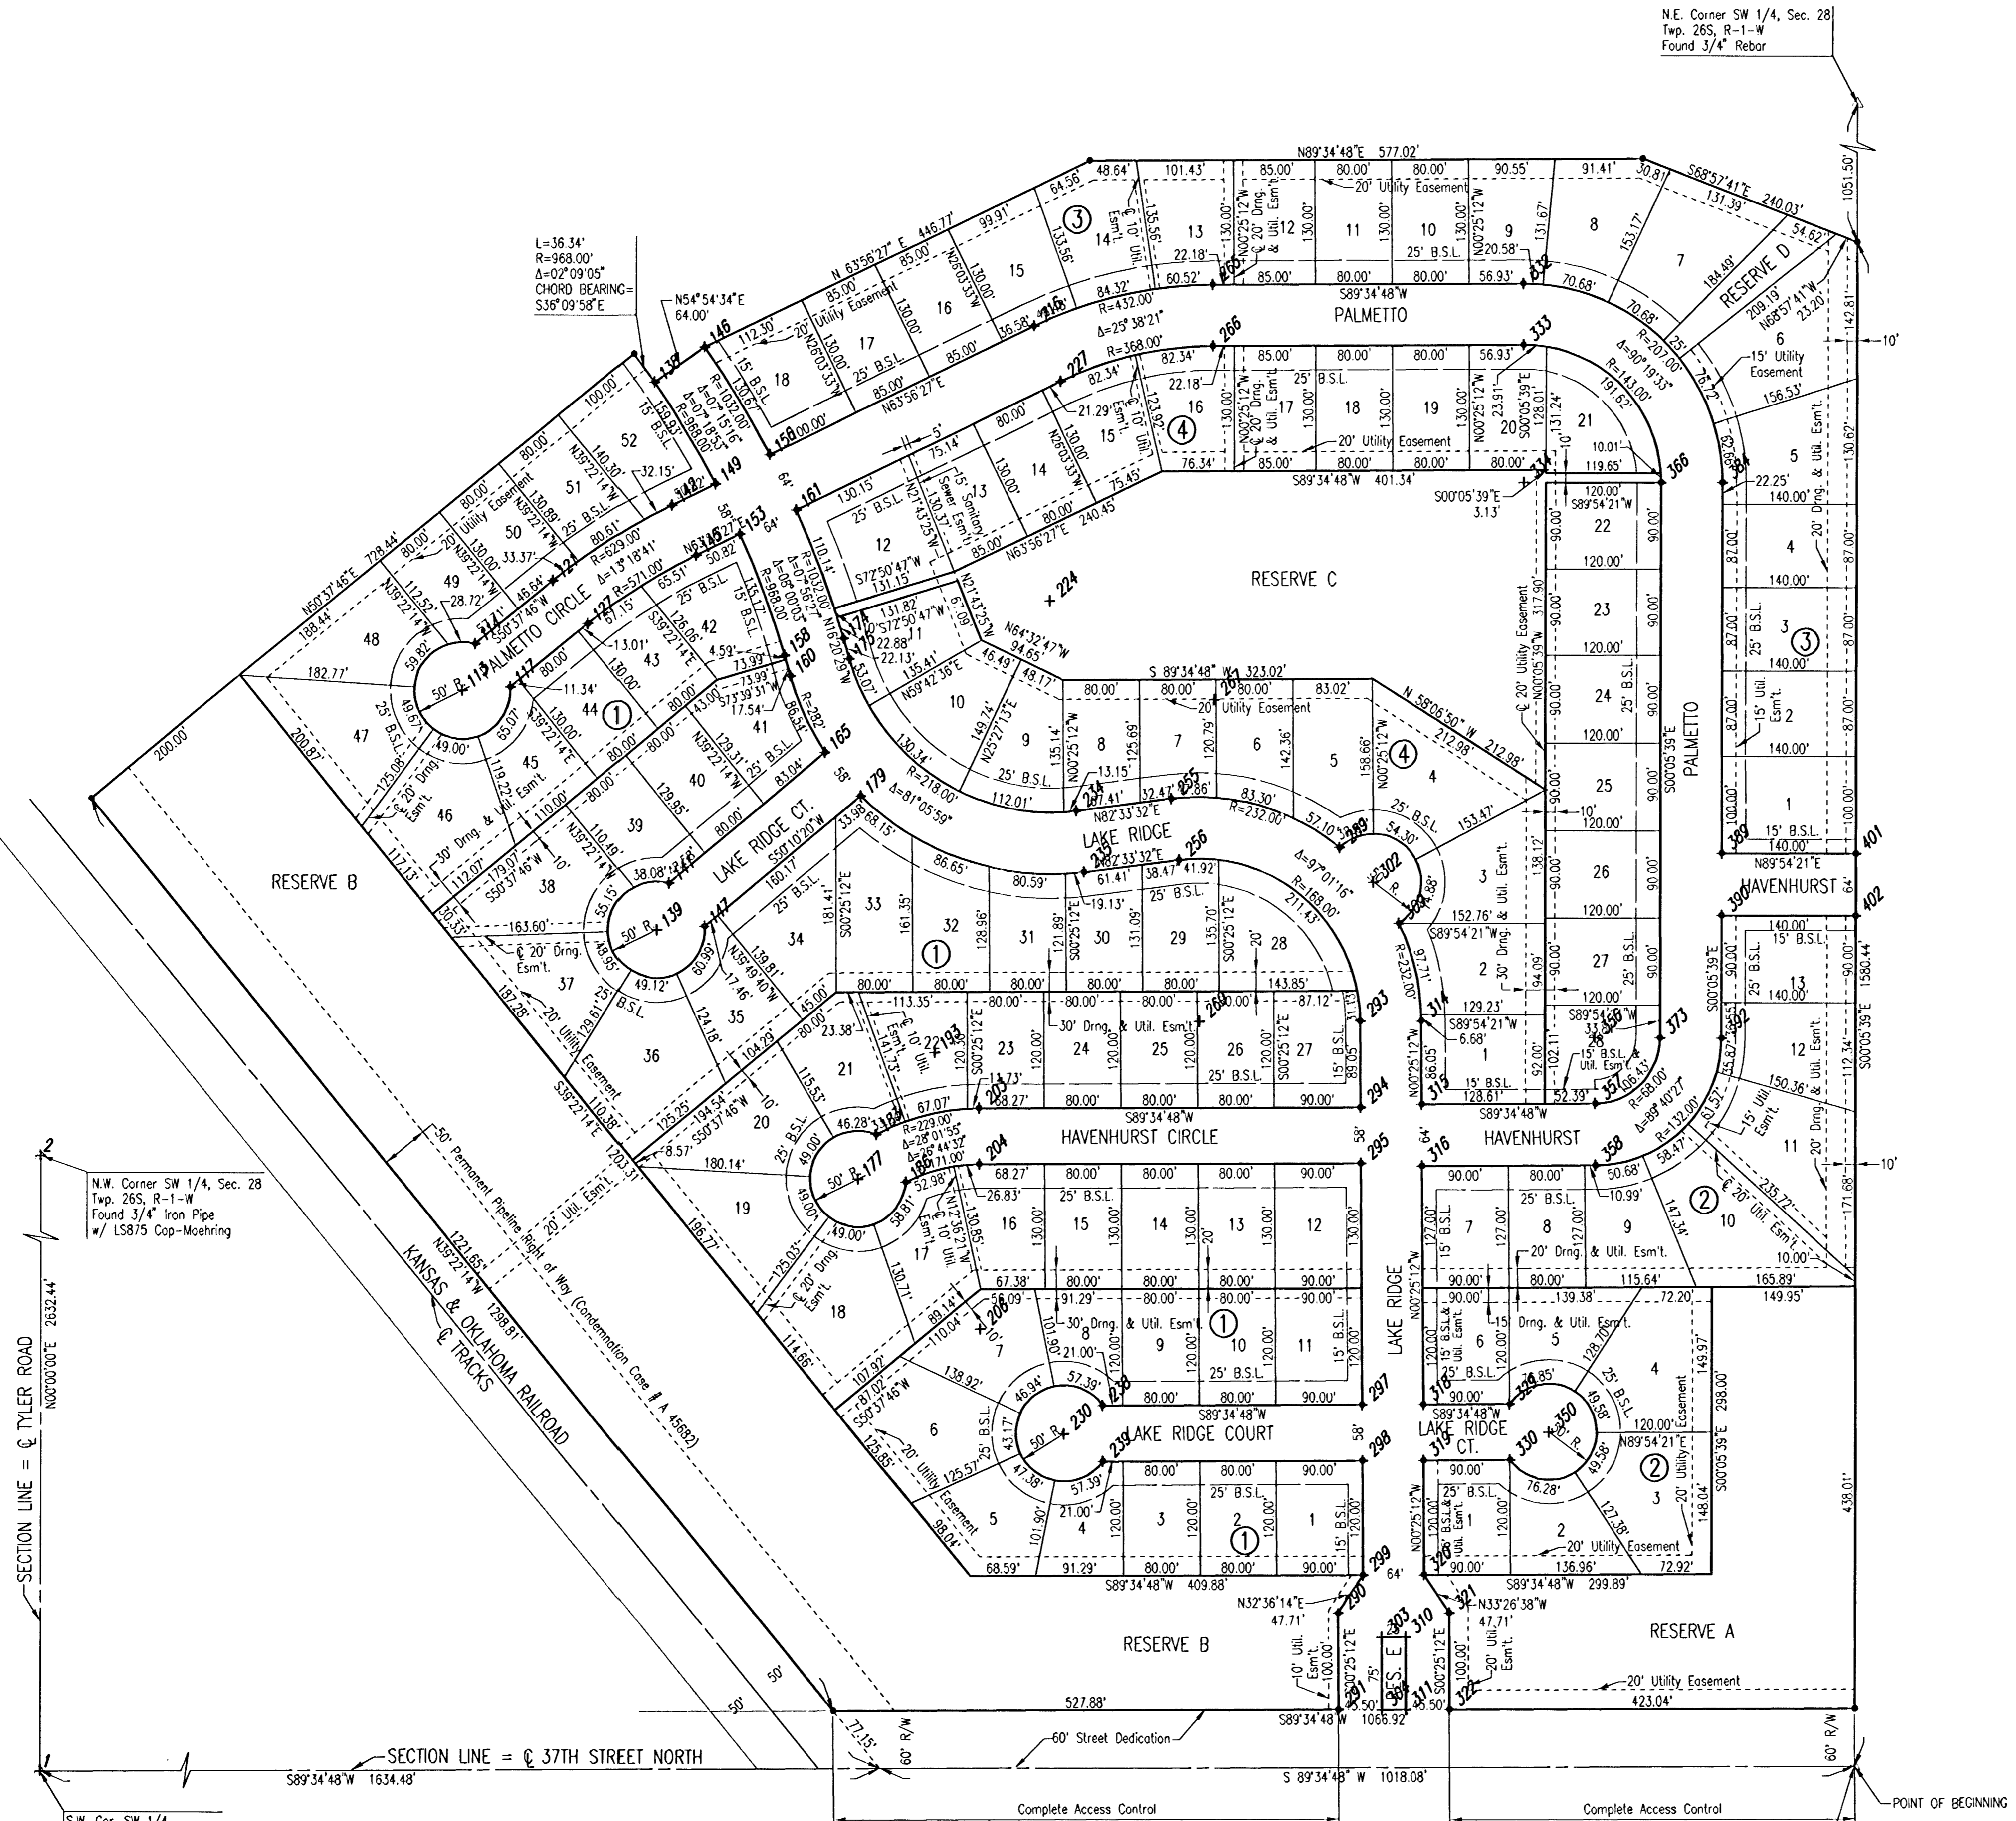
N.E. Corner SW 1/4, Sec. 28
Twp. 26S, R-1-W
Found 3/4" Rebar

N89°34'48"E 577.02'

L=36.34'
R=968.00'
Δ=02°09'05"
CHORD BEARING=
S36°09'58"E

N54°54'34"E
64.00'

N 63°56'27" E 446.77'

S68°57'41"E 240.03'

1051.50'

PALMETTO

RESERVE D

RESERVE C

RESERVE B

RESERVE A

PALMETTO CIRCLE

LAKE RIDGE CT.

LAKE RIDGE

HAVENHURST CIRCLE

HAVENHURST

LAKE RIDGE COURT

LAKE RIDGE CT.

PALMETTO

N.W. Corner SW 1/4, Sec. 28
Twp. 26S, R-1-W
Found 3/4" Iron Pipe
w/ LS875 Cap-Moehring

SECTION LINE = ℄ TYLER ROAD
N00°00'00"E 2632.44'

KANSAS & OKLAHOMA RAILROAD
℄ TRACKS

50' Permanent Pipeline Right of Way (Condemnation Case # A 45682)

N39°22'14"W 1298.81'
1221.65'

SECTION LINE = ℄ 37TH STREET NORTH
S89°34'48"W 1634.48'

S 89°34'48" W 1018.08'

S89°34'48"W 1066.92'

527.88'

423.04'

60' Street Dedication

Complete Access Control

Complete Access Control

POINT OF BEGINNING

60' R/W

60' R/W

S.W. Cor. SW 1/4

RES. E

20' Utility Easement

1580.44
S00°05'39"E

438.01'

N32°36'14"E
47.71'

N33°26'38"W
47.71'

S89°34'48"W 409.88'

S89°34'48"W 299.89'

S89°34'48"W 401.34'

S 89°34'48" W 323.02'

N 58°06'50" W 212.98'

N64°32'47"W 94.65'

N63°56'27"E 240.45'

N50°37'46"E 728.44'

200.00'

S39°22'14"E 1203.31'

25' B.S.L.

15' B.S.L.

20' Utility Easement

20' Drng. & Util. Esm't.

30' Drng. & Util. Esm't.

15' Sanitary Sewer Esm't.

10'

5'

64'

58'

50'